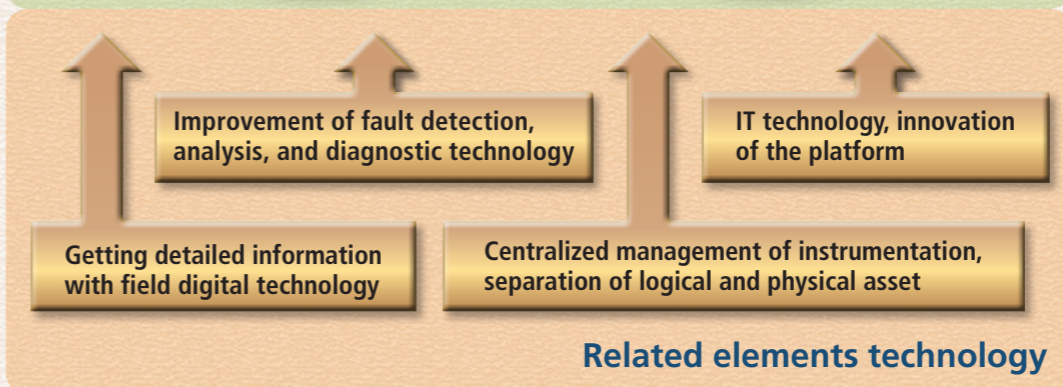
Improvement of fault detection, analysis, and diagnostic technology

IT technology, innovation of the platform

Getting detailed information with field digital technology

Centralized management of instrumentation, separation of logical and physical asset

Related elements technology